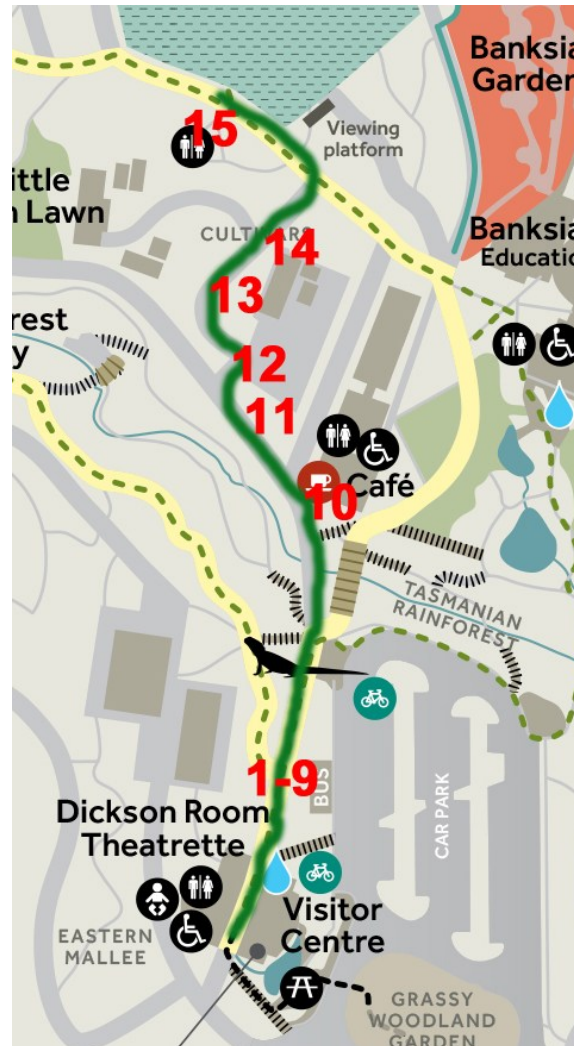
Banksia Garden

15

Viewing platform

ittle n Lawn

CULTIVARS

14

Banksia Education

13

rest y

12

11

Café

10

TASMANIAN RAINFOREST

1-9

BUS

CAR PARK

Dickson Room Theatrette

Visitor Centre

EASTERN MALLEE

GRASSY WOODLAND GARDEN